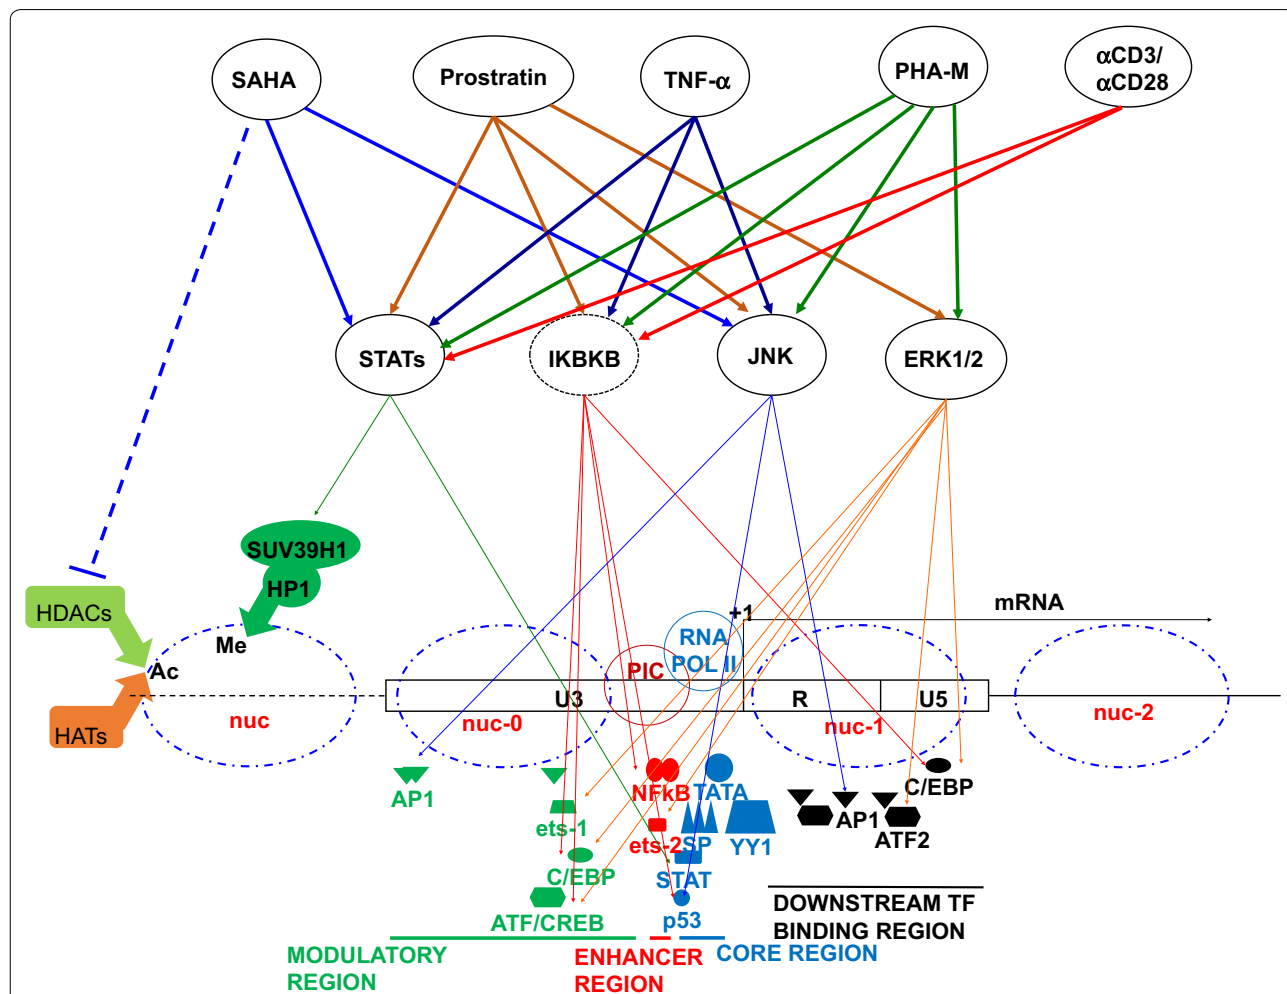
SAHA
Prostratin
TNF-α
PHA-M
αCD3/ αCD28
STATs
IKBKB
JNK
ERK1/2
SUV39H1
HP1
HDACs
Me
Ac
HATs
nuc
nuc-0
U3
PIC
RNA POL II
+1
mRNA
R
U5
nuc-1
nuc-2
AP1
ets-1
C/EBP
ATF/CREB
NFkB
ets-2
TATA
SP
YY1
STAT
p53
AP1
ATF2
C/EBP
DOWNSTREAM TF BINDING REGION
MODULATORY REGION
ENHANCER REGION
CORE REGION